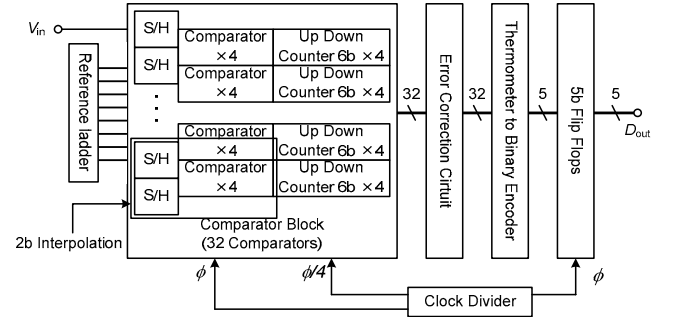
$V_{in}$

Reference ladder

S/H
S/H
S/H
S/H

Comparator ×4
Comparator ×4
Comparator ×4
Comparator ×4

Up Down Counter 6b ×4
Up Down Counter 6b ×4
Up Down Counter 6b ×4
Up Down Counter 6b ×4

Comparator Block
(32 Comparators)

2b Interpolation

32

Error Correction Cirtuit

32

Thermometer to Binary Encoder

5

5b Flip Flops

5

$D_{out}$

$\phi$

$\phi/4$

Clock Divider

$\phi$